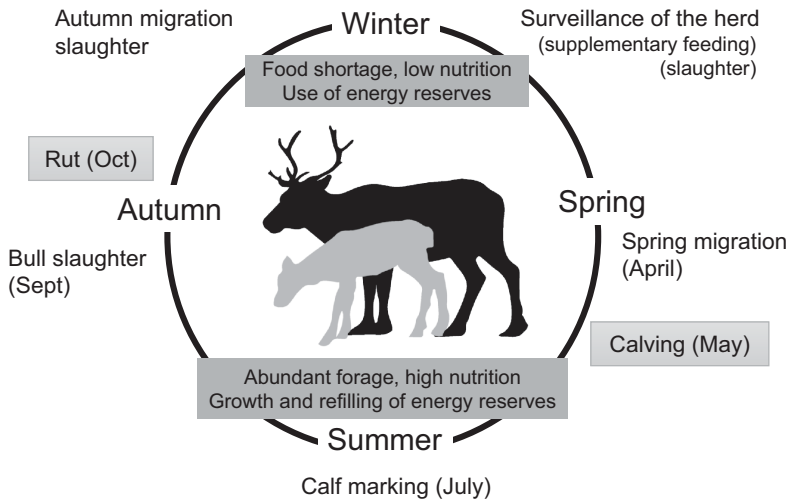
Autumn migration slaughter

Winter

Surveillance of the herd
(supplementary feeding)
(slaughter)

Food shortage, low nutrition
Use of energy reserves

Rut (Oct)

Autumn

Spring

Spring migration (April)

Bull slaughter (Sept)

Calving (May)

Abundant forage, high nutrition
Growth and refilling of energy reserves

Summer

Calf marking (July)